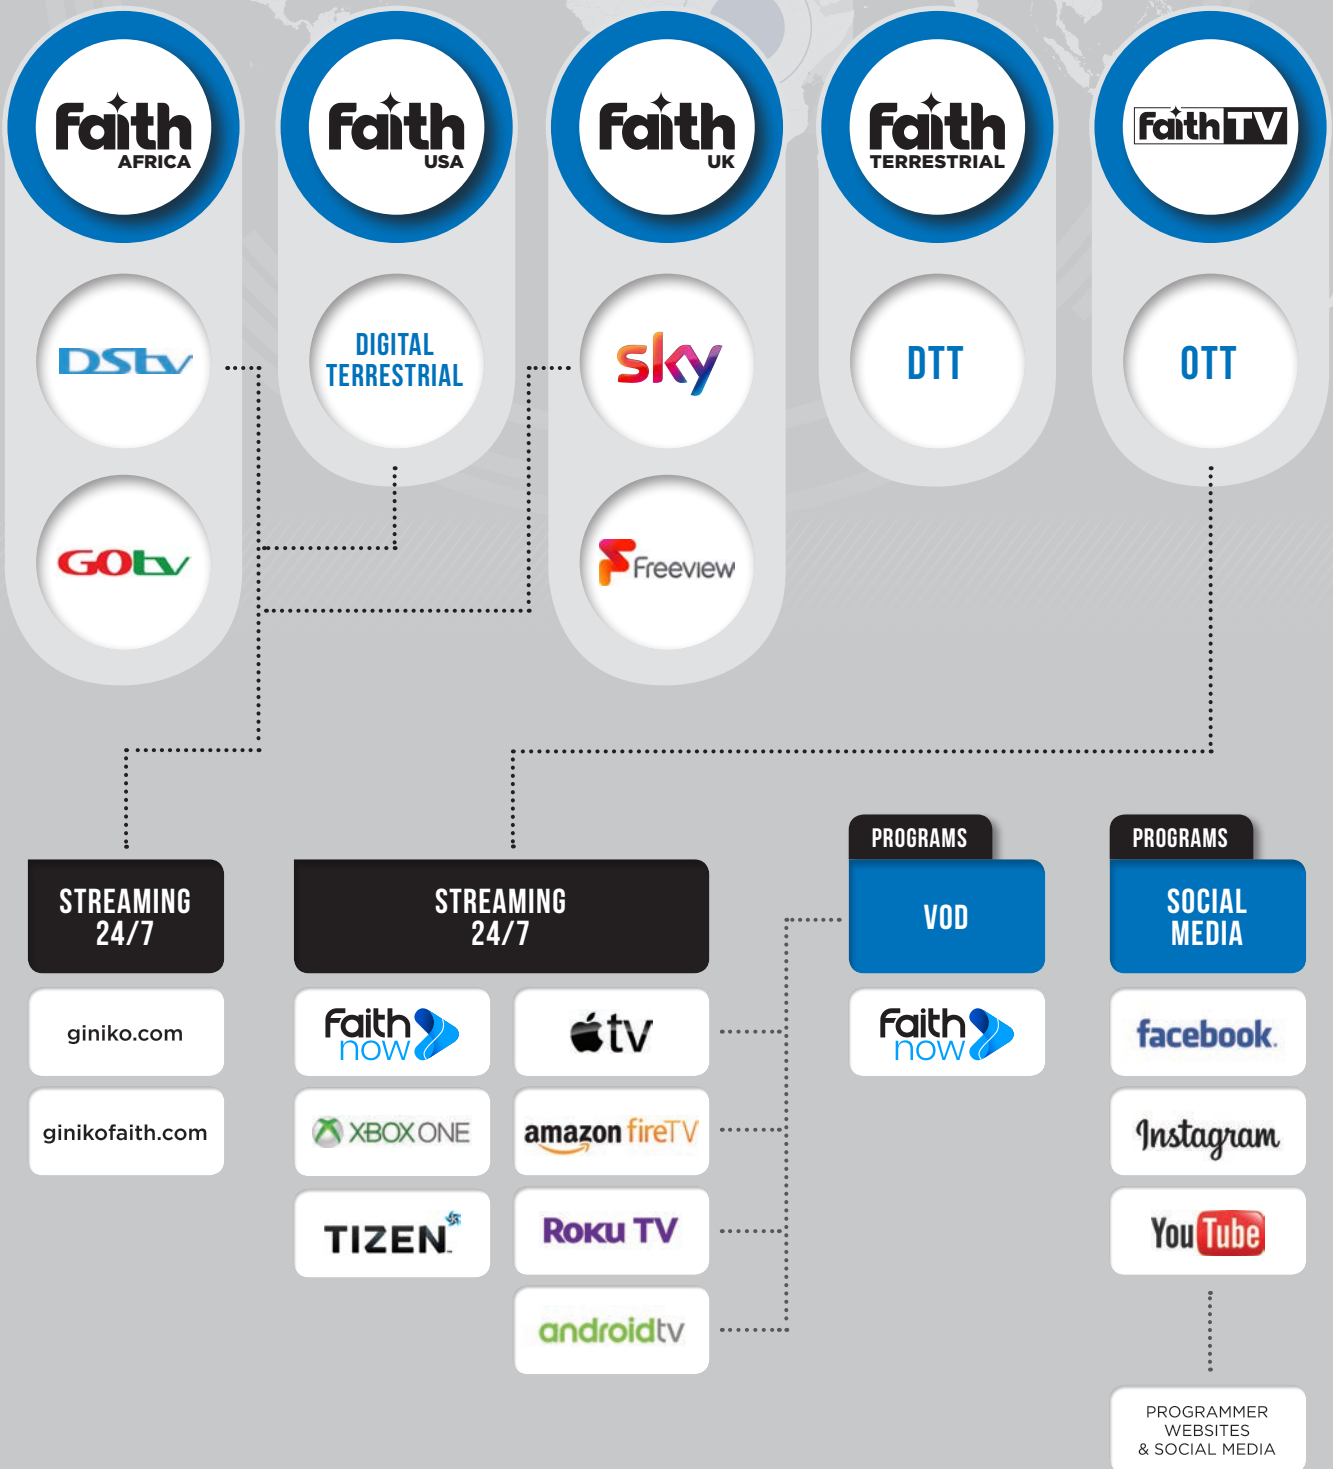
Faith AFRICA

Faith USA

Faith UK

Faith TERRESTRIAL

FaithTV

DStv

DIGITAL TERRESTRIAL

sky

DTT

OTT

GOtv

Freeview

STREAMING 24/7

STREAMING 24/7

PROGRAMS

VOD

PROGRAMS

SOCIAL MEDIA

giniko.com

Faith now

tv

Faith now

facebook

ginikofaith.com

XBOX ONE

amazon fireTV

Instagram

TIZEN

Roku TV

YouTube

androidtv

PROGRAMMER WEBSITES & SOCIAL MEDIA